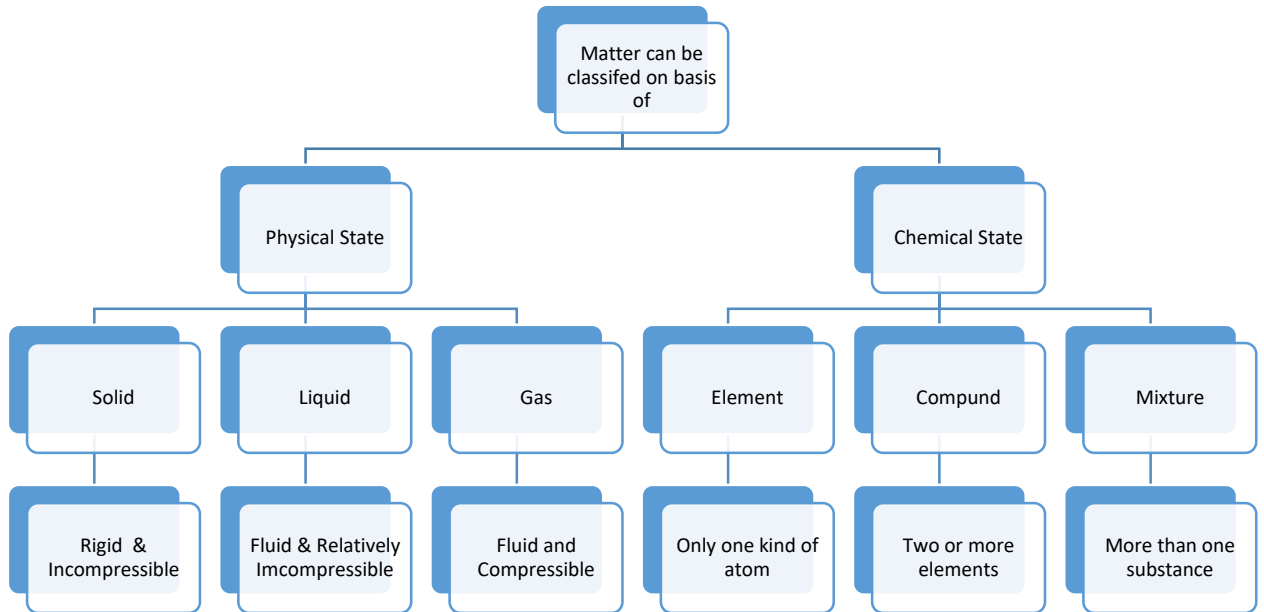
Matter can be classifed on basis of

Physical State

Chemical State

Solid

Liquid

Gas

Element

Compund

Mixture

Rigid & Incompressible

Fluid & Relatively Imcompressible

Fluid and Compressible

Only one kind of atom

Two or more elements

More than one substance